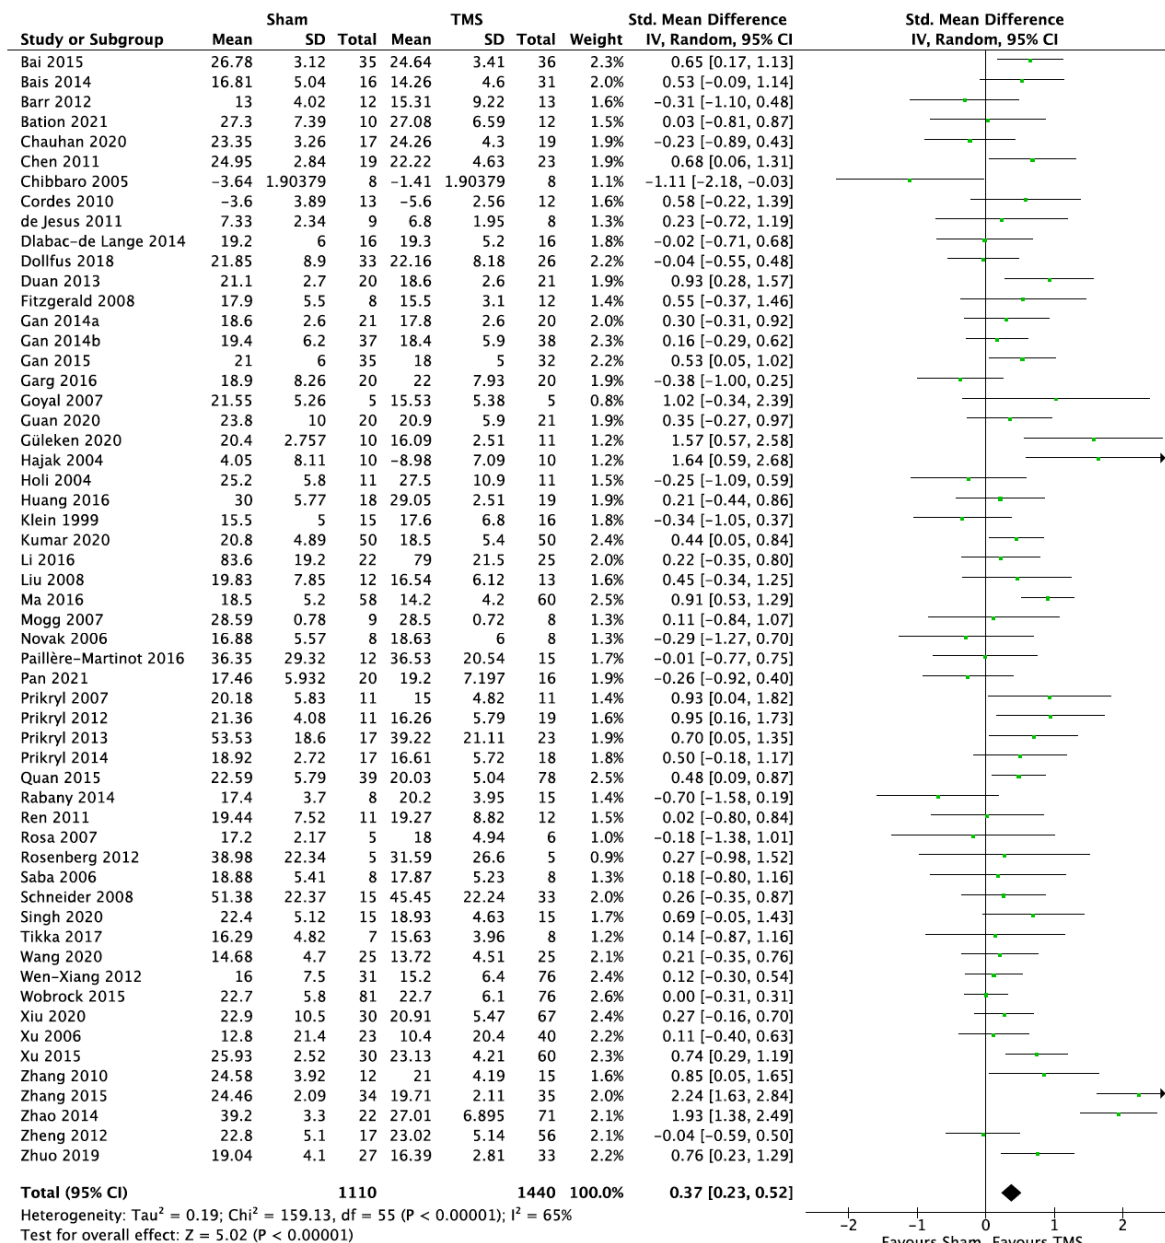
| Study or Subgroup | Sham Mean | Sham SD | Sham Total | TMS Mean | TMS SD | TMS Total | Weight | Std. Mean Difference IV, Random, 95% CI |
|---|---|---|---|---|---|---|---|---|
| Bai 2015 | 26.78 | 3.12 | 35 | 24.64 | 3.41 | 36 | 2.3% | 0.65 [0.17, 1.13] |
| Bais 2014 | 16.81 | 5.04 | 16 | 14.26 | 4.6 | 31 | 2.0% | 0.53 [−0.09, 1.14] |
| Barr 2012 | 13 | 4.02 | 12 | 15.31 | 9.22 | 13 | 1.6% | −0.31 [−1.10, 0.48] |
| Bation 2021 | 27.3 | 7.39 | 10 | 27.08 | 6.59 | 12 | 1.5% | 0.03 [−0.81, 0.87] |
| Chauhan 2020 | 23.35 | 3.26 | 17 | 24.26 | 4.3 | 19 | 1.9% | −0.23 [−0.89, 0.43] |
| Chen 2011 | 24.95 | 2.84 | 19 | 22.22 | 4.63 | 23 | 1.9% | 0.68 [0.06, 1.31] |
| Chibbaro 2005 | −3.64 | 1.90379 | 8 | −1.41 | 1.90379 | 8 | 1.1% | −1.11 [−2.18, −0.03] |
| Cordes 2010 | −3.6 | 3.89 | 13 | −5.6 | 2.56 | 12 | 1.6% | 0.58 [−0.22, 1.39] |
| de Jesus 2011 | 7.33 | 2.34 | 9 | 6.8 | 1.95 | 8 | 1.3% | 0.23 [−0.72, 1.19] |
| Dlabac-de Lange 2014 | 19.2 | 6 | 16 | 19.3 | 5.2 | 16 | 1.8% | −0.02 [−0.71, 0.68] |
| Dollfus 2018 | 21.85 | 8.9 | 33 | 22.16 | 8.18 | 26 | 2.2% | −0.04 [−0.55, 0.48] |
| Duan 2013 | 21.1 | 2.7 | 20 | 18.6 | 2.6 | 21 | 1.9% | 0.93 [0.28, 1.57] |
| Fitzgerald 2008 | 17.9 | 5.5 | 8 | 15.5 | 3.1 | 12 | 1.4% | 0.55 [−0.37, 1.46] |
| Gan 2014a | 18.6 | 2.6 | 21 | 17.8 | 2.6 | 20 | 2.0% | 0.30 [−0.31, 0.92] |
| Gan 2014b | 19.4 | 6.2 | 37 | 18.4 | 5.9 | 38 | 2.3% | 0.16 [−0.29, 0.62] |
| Gan 2015 | 21 | 6 | 35 | 18 | 5 | 32 | 2.2% | 0.53 [0.05, 1.02] |
| Garg 2016 | 18.9 | 8.26 | 20 | 22 | 7.93 | 20 | 1.9% | −0.38 [−1.00, 0.25] |
| Goyal 2007 | 21.55 | 5.26 | 5 | 15.53 | 5.38 | 5 | 0.8% | 1.02 [−0.34, 2.39] |
| Guan 2020 | 23.8 | 10 | 20 | 20.9 | 5.9 | 21 | 1.9% | 0.35 [−0.27, 0.97] |
| Güleken 2020 | 20.4 | 2.757 | 10 | 16.09 | 2.51 | 11 | 1.2% | 1.57 [0.57, 2.58] |
| Hajak 2004 | 4.05 | 8.11 | 10 | −8.98 | 7.09 | 10 | 1.2% | 1.64 [0.59, 2.68] |
| Holi 2004 | 25.2 | 5.8 | 11 | 27.5 | 10.9 | 11 | 1.5% | −0.25 [−1.09, 0.59] |
| Huang 2016 | 30 | 5.77 | 18 | 29.05 | 2.51 | 19 | 1.9% | 0.21 [−0.44, 0.86] |
| Klein 1999 | 15.5 | 5 | 15 | 17.6 | 6.8 | 16 | 1.8% | −0.34 [−1.05, 0.37] |
| Kumar 2020 | 20.8 | 4.89 | 50 | 18.5 | 5.4 | 50 | 2.4% | 0.44 [0.05, 0.84] |
| Li 2016 | 83.6 | 19.2 | 22 | 79 | 21.5 | 25 | 2.0% | 0.22 [−0.35, 0.80] |
| Liu 2008 | 19.83 | 7.85 | 12 | 16.54 | 6.12 | 13 | 1.6% | 0.45 [−0.34, 1.25] |
| Ma 2016 | 18.5 | 5.2 | 58 | 14.2 | 4.2 | 60 | 2.5% | 0.91 [0.53, 1.29] |
| Mogg 2007 | 28.59 | 0.78 | 9 | 28.5 | 0.72 | 8 | 1.3% | 0.11 [−0.84, 1.07] |
| Novak 2006 | 16.88 | 5.57 | 8 | 18.63 | 6 | 8 | 1.3% | −0.29 [−1.27, 0.70] |
| Paillère-Martinot 2016 | 36.35 | 29.32 | 12 | 36.53 | 20.54 | 15 | 1.7% | −0.01 [−0.77, 0.75] |
| Pan 2021 | 17.46 | 5.932 | 20 | 19.2 | 7.197 | 16 | 1.9% | −0.26 [−0.92, 0.40] |
| Prikryl 2007 | 20.18 | 5.83 | 11 | 15 | 4.82 | 11 | 1.4% | 0.93 [0.04, 1.82] |
| Prikryl 2012 | 21.36 | 4.08 | 11 | 16.26 | 5.79 | 19 | 1.6% | 0.95 [0.16, 1.73] |
| Prikryl 2013 | 53.53 | 18.6 | 17 | 39.22 | 21.11 | 23 | 1.9% | 0.70 [0.05, 1.35] |
| Prikryl 2014 | 18.92 | 2.72 | 17 | 16.61 | 5.72 | 18 | 1.8% | 0.50 [−0.18, 1.17] |
| Quan 2015 | 22.59 | 5.79 | 39 | 20.03 | 5.04 | 78 | 2.5% | 0.48 [0.09, 0.87] |
| Rabany 2014 | 17.4 | 3.7 | 8 | 20.2 | 3.95 | 15 | 1.4% | −0.70 [−1.58, 0.19] |
| Ren 2011 | 19.44 | 7.52 | 11 | 19.27 | 8.82 | 12 | 1.5% | 0.02 [−0.80, 0.84] |
| Rosa 2007 | 17.2 | 2.17 | 5 | 18 | 4.94 | 6 | 1.0% | −0.18 [−1.38, 1.01] |
| Rosenberg 2012 | 38.98 | 22.34 | 5 | 31.59 | 26.6 | 5 | 0.9% | 0.27 [−0.98, 1.52] |
| Saba 2006 | 18.88 | 5.41 | 8 | 17.87 | 5.23 | 8 | 1.3% | 0.18 [−0.80, 1.16] |
| Schneider 2008 | 51.38 | 22.37 | 15 | 45.45 | 22.24 | 33 | 2.0% | 0.26 [−0.35, 0.87] |
| Singh 2020 | 22.4 | 5.12 | 15 | 18.93 | 4.63 | 15 | 1.7% | 0.69 [−0.05, 1.43] |
| Tikka 2017 | 16.29 | 4.82 | 7 | 15.63 | 3.96 | 8 | 1.2% | 0.14 [−0.87, 1.16] |
| Wang 2020 | 14.68 | 4.7 | 25 | 13.72 | 4.51 | 25 | 2.1% | 0.21 [−0.35, 0.76] |
| Wen-Xiang 2012 | 16 | 7.5 | 31 | 15.2 | 6.4 | 76 | 2.4% | 0.12 [−0.30, 0.54] |
| Wobrock 2015 | 22.7 | 5.8 | 81 | 22.7 | 6.1 | 76 | 2.6% | 0.00 [−0.31, 0.31] |
| Xiu 2020 | 22.9 | 10.5 | 30 | 20.91 | 5.47 | 67 | 2.4% | 0.27 [−0.16, 0.70] |
| Xu 2006 | 12.8 | 21.4 | 23 | 10.4 | 20.4 | 40 | 2.2% | 0.11 [−0.40, 0.63] |
| Xu 2015 | 25.93 | 2.52 | 30 | 23.13 | 4.21 | 60 | 2.3% | 0.74 [0.29, 1.19] |
| Zhang 2010 | 24.58 | 3.92 | 12 | 21 | 4.19 | 15 | 1.6% | 0.85 [0.05, 1.65] |
| Zhang 2015 | 24.46 | 2.09 | 34 | 19.71 | 2.11 | 35 | 2.0% | 2.24 [1.63, 2.84] |
| Zhao 2014 | 39.2 | 3.3 | 22 | 27.01 | 6.895 | 71 | 2.1% | 1.93 [1.38, 2.49] |
| Zheng 2012 | 22.8 | 5.1 | 17 | 23.02 | 5.14 | 56 | 2.1% | −0.04 [−0.59, 0.50] |
| Zhuo 2019 | 19.04 | 4.1 | 27 | 16.39 | 2.81 | 33 | 2.2% | 0.76 [0.23, 1.29] |
| Total (95% CI) | | | 1110 | | | 1440 | 100.0% | 0.37 [0.23, 0.52] |

Heterogeneity: Tau² = 0.19; Chi² = 159.13, df = 55 (P < 0.00001); I² = 65%
Test for overall effect: Z = 5.02 (P < 0.00001)

Std. Mean Difference
IV, Random, 95% CI
−2 −1 0 1 2
Favours Sham Favours TMS